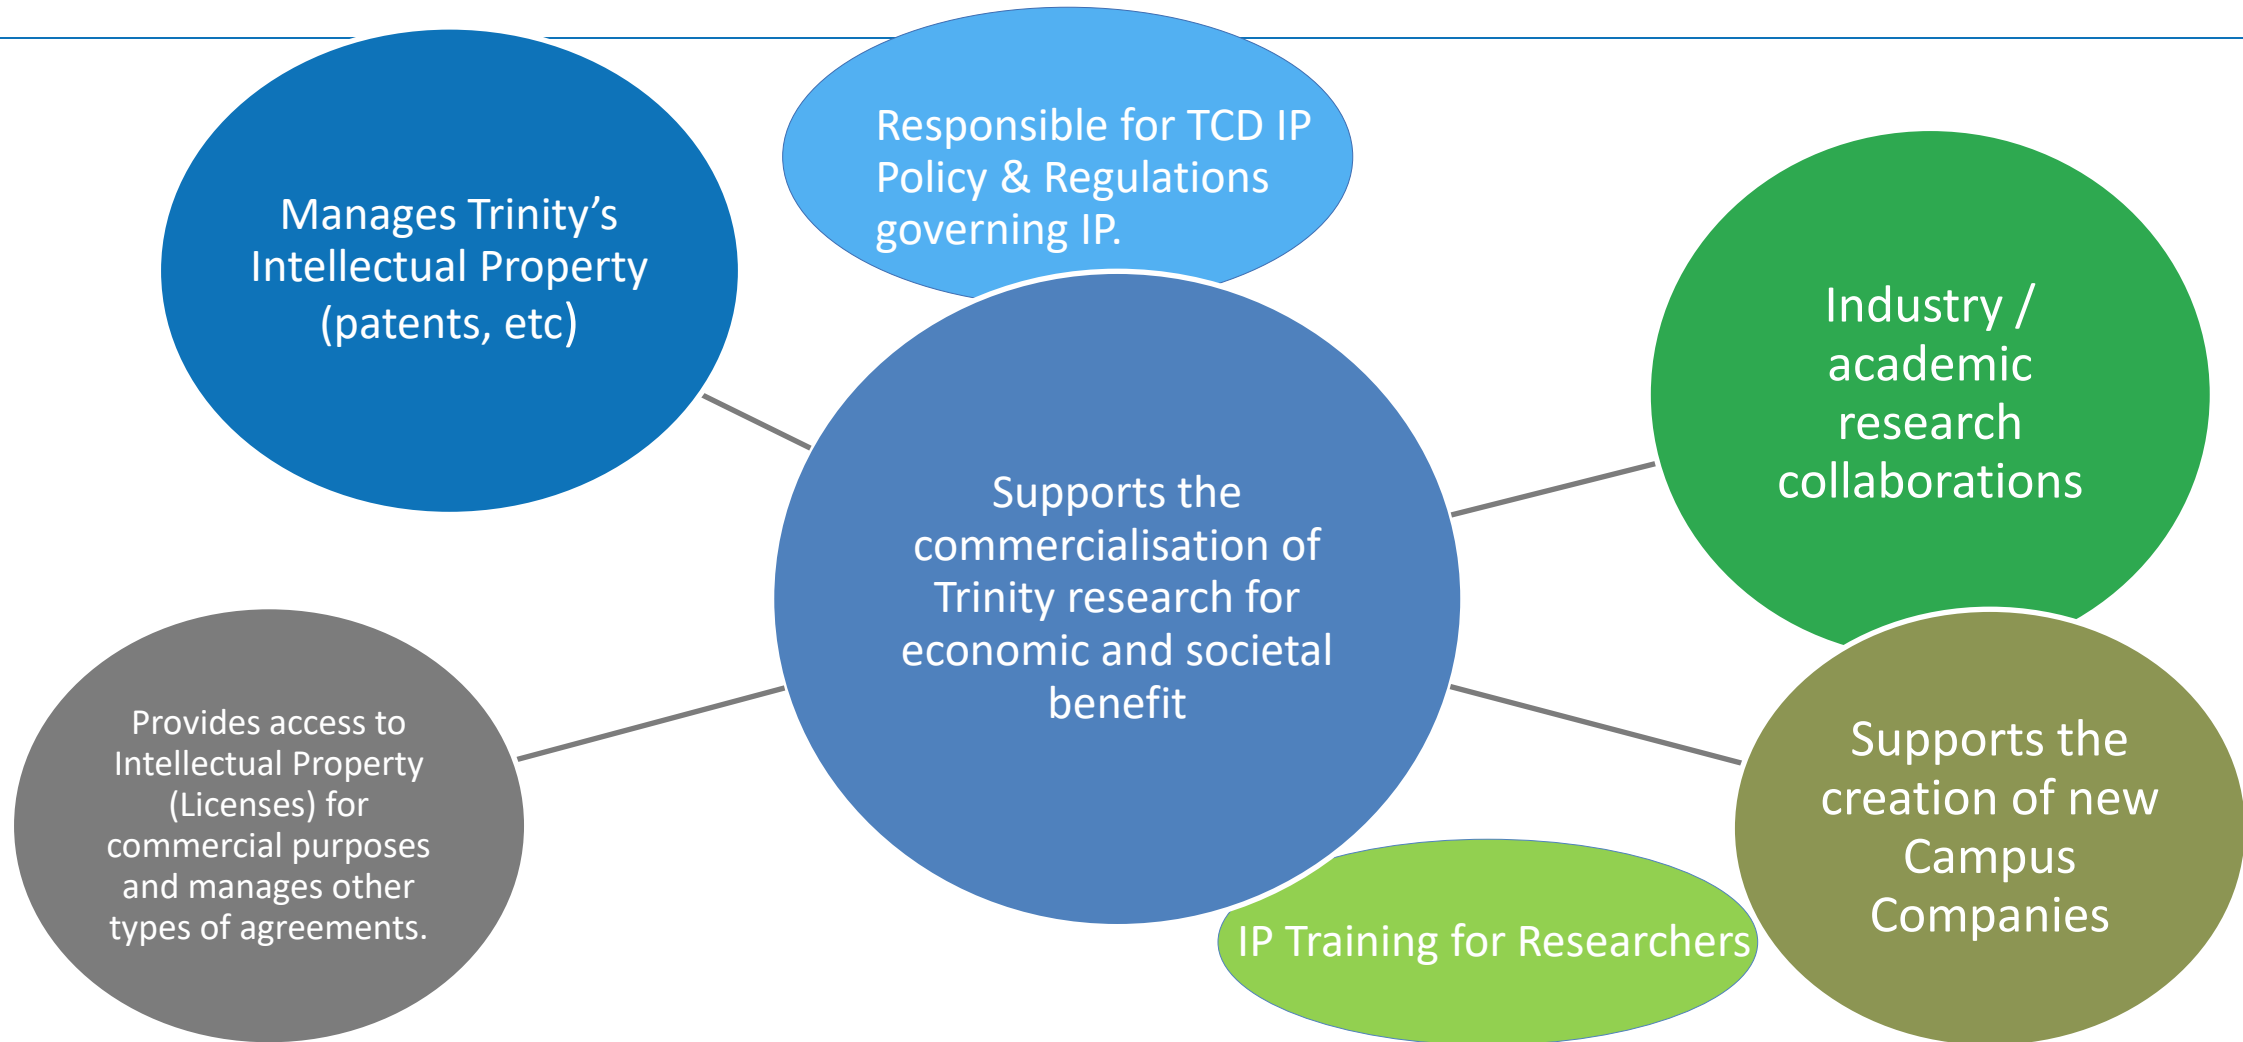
Manages Trinity's Intellectual Property (patents, etc)

Responsible for TCD IP Policy & Regulations governing IP.

Industry / academic research collaborations

Supports the commercialisation of Trinity research for economic and societal benefit

Provides access to Intellectual Property (Licenses) for commercial purposes and manages other types of agreements.

Supports the creation of new Campus Companies

IP Training for Researchers